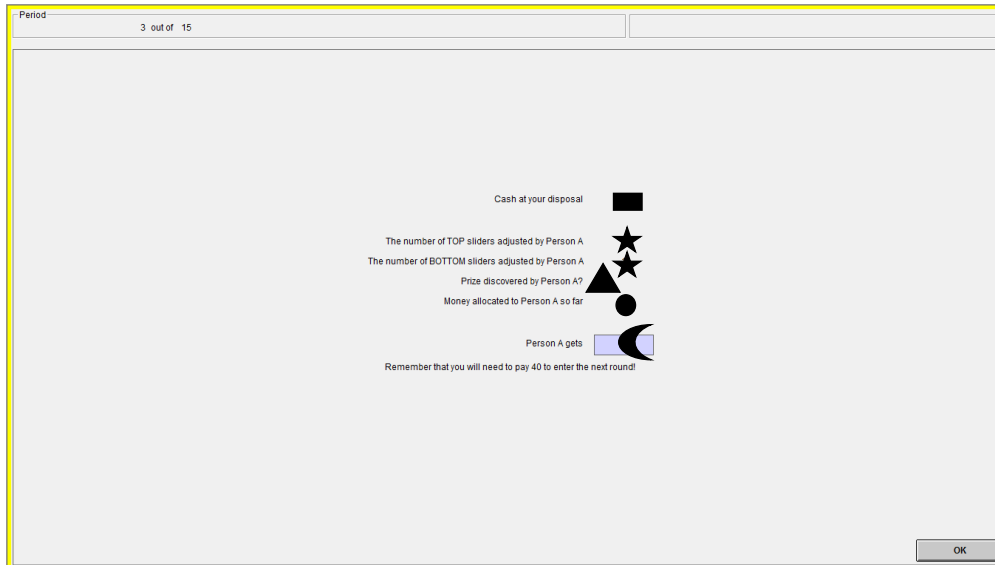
Period
3 out of 15

Cash at your disposal

The number of TOP sliders adjusted by Person A
The number of BOTTOM sliders adjusted by Person A
Prize discovered by Person A?
Money allocated to Person A so far

Person A gets
Remember that you will need to pay 40 to enter the next round!

OK